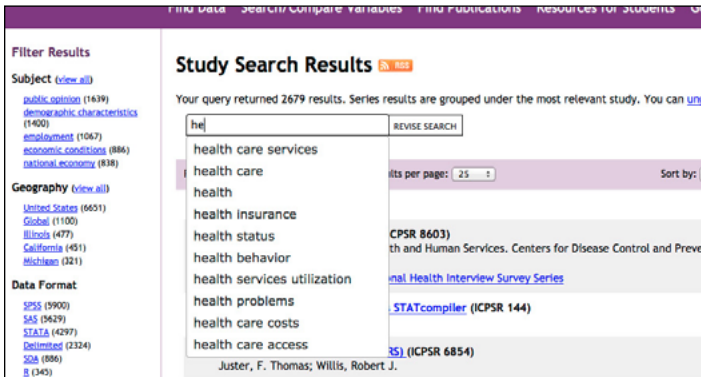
Find Data Search/Compare Variables Find Publications Resources for Students G

Filter Results

Subject (view all)

public opinion (1639)
demographic characteristics (1400)
employment (1067)
economic conditions (886)
national economy (838)

Geography (view all)

United States (6651)
Global (1100)
Illinois (477)
California (451)
Michigan (321)

Data Format

SPSS (5900)
SAS (5629)
STATA (4297)
Delimited (2324)
SDA (886)
R (345)

Study Search Results RSS

Your query returned 2679 results. Series results are grouped under the most relevant study. You can un

he

REVISE SEARCH

health care services
health care
health
health insurance
health status
health behavior
health services utilization
health problems
health care costs
health care access

lts per page: 25

Sort by:

CPSR 8603)
th and Human Services. Centers for Disease Control and Preve
onal Health Interview Survey Series

STATcompiler (ICPSR 144)

RS) (ICPSR 6854)
Juster, F. Thomas; Willis, Robert J.